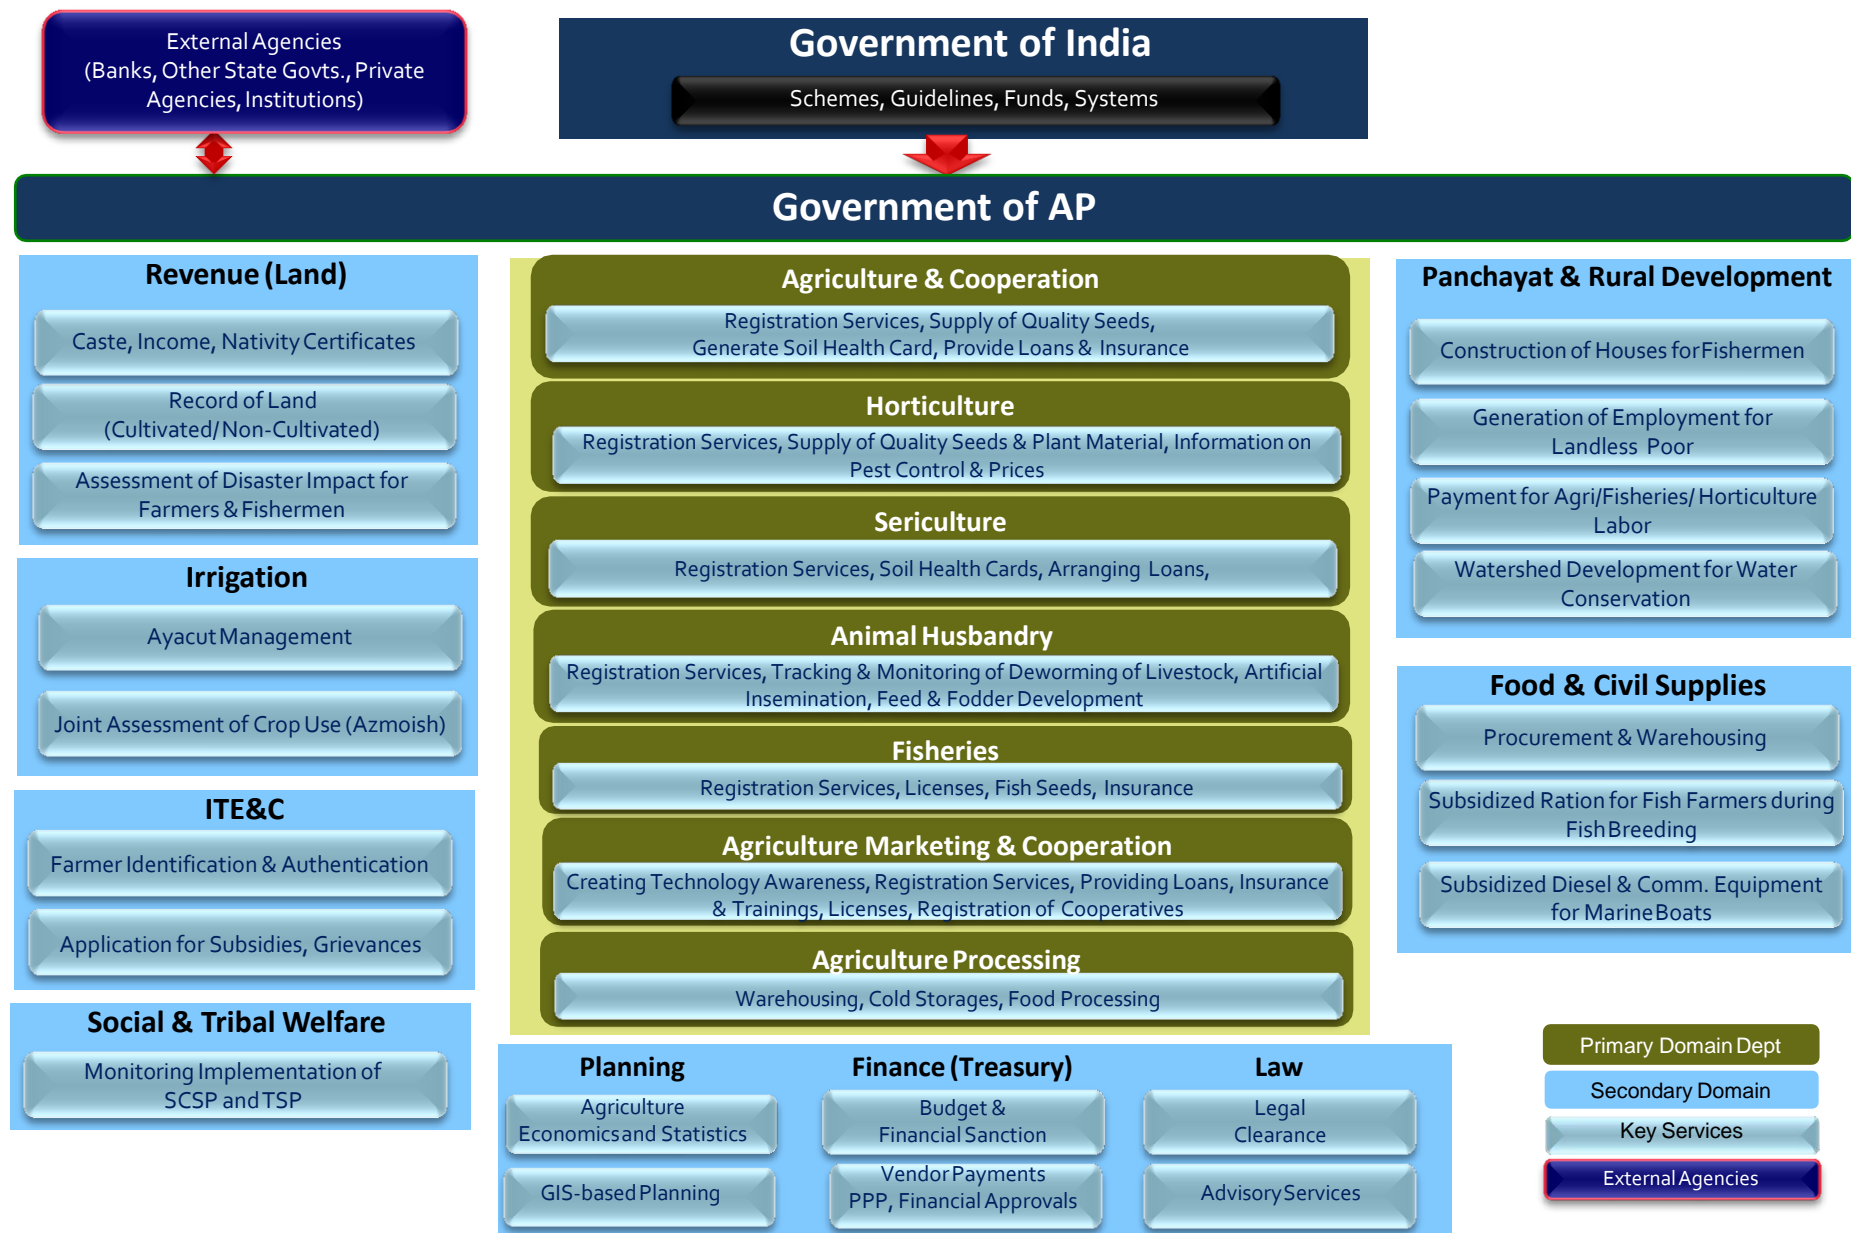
External Agencies
(Banks, Other State Govts., Private Agencies, Institutions)

Government of India

Schemes, Guidelines, Funds, Systems

Government of AP

Revenue (Land)

Caste, Income, Nativity Certificates

Record of Land (Cultivated/Non-Cultivated)

Assessment of Disaster Impact for Farmers & Fishermen

Irrigation

Ayacut Management

Joint Assessment of Crop Use (Azmoish)

ITE&C

Farmer Identification & Authentication

Application for Subsidies, Grievances

Social & Tribal Welfare

Monitoring Implementation of SCSP and TSP

Agriculture & Cooperation

Registration Services, Supply of Quality Seeds, Generate Soil Health Card, Provide Loans & Insurance

Horticulture

Registration Services, Supply of Quality Seeds & Plant Material, Information on Pest Control & Prices

Sericulture

Registration Services, Soil Health Cards, Arranging Loans,

Animal Husbandry

Registration Services, Tracking & Monitoring of Deworming of Livestock, Artificial Insemination, Feed & Fodder Development

Fisheries

Registration Services, Licenses, Fish Seeds, Insurance

Agriculture Marketing & Cooperation

Creating Technology Awareness, Registration Services, Providing Loans, Insurance & Trainings, Licenses, Registration of Cooperatives

Agriculture Processing

Warehousing, Cold Storages, Food Processing

Panchayat & Rural Development

Construction of Houses for Fishermen

Generation of Employment for Landless Poor

Payment for Agri/Fisheries/Horticulture Labor

Watershed Development for Water Conservation

Food & Civil Supplies

Procurement & Warehousing

Subsidized Ration for Fish Farmers during Fish Breeding

Subsidized Diesel & Comm. Equipment for Marine Boats

Planning

Agriculture Economics and Statistics

GIS-based Planning

Finance (Treasury)

Budget & Financial Sanction

Vendor Payments PPP, Financial Approvals

Law

Legal Clearance

Advisory Services

Primary Domain Dept

Secondary Domain

Key Services

External Agencies